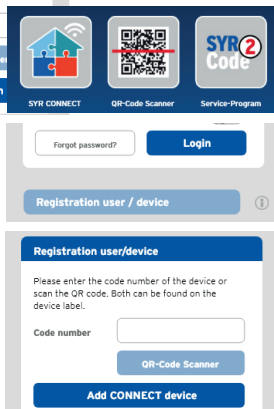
SYR
2
Code

SYR CONNECT

QR-Code Scanner

Service-Program

Forgot password?

Login

Registration user / device

Registration user/device

Please enter the code number of the device or scan the QR code. Both can be found on the device label.

Code number

QR-Code Scanner

Add CONNECT device